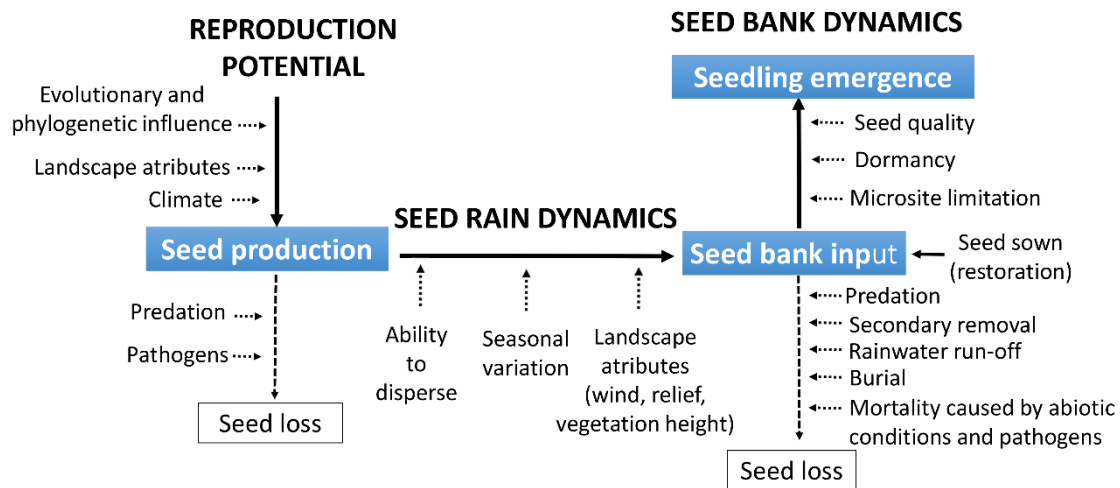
REPRODUCTION POTENTIAL

Evolutionary and phylogenetic influence

Landscape atributes

Climate

Seed production

Predation

Pathogens

Seed loss

SEED RAIN DYNAMICS

Ability to disperse

Seasonal variation

Landscape atributes (wind, relief, vegetation height)

SEED BANK DYNAMICS

Seedling emergence

Seed quality

Dormancy

Microsite limitation

Seed bank input

Seed sown (restoration)

Predation

Secondary removal

Rainwater run-off

Burial

Mortality caused by abiotic conditions and pathogens

Seed loss